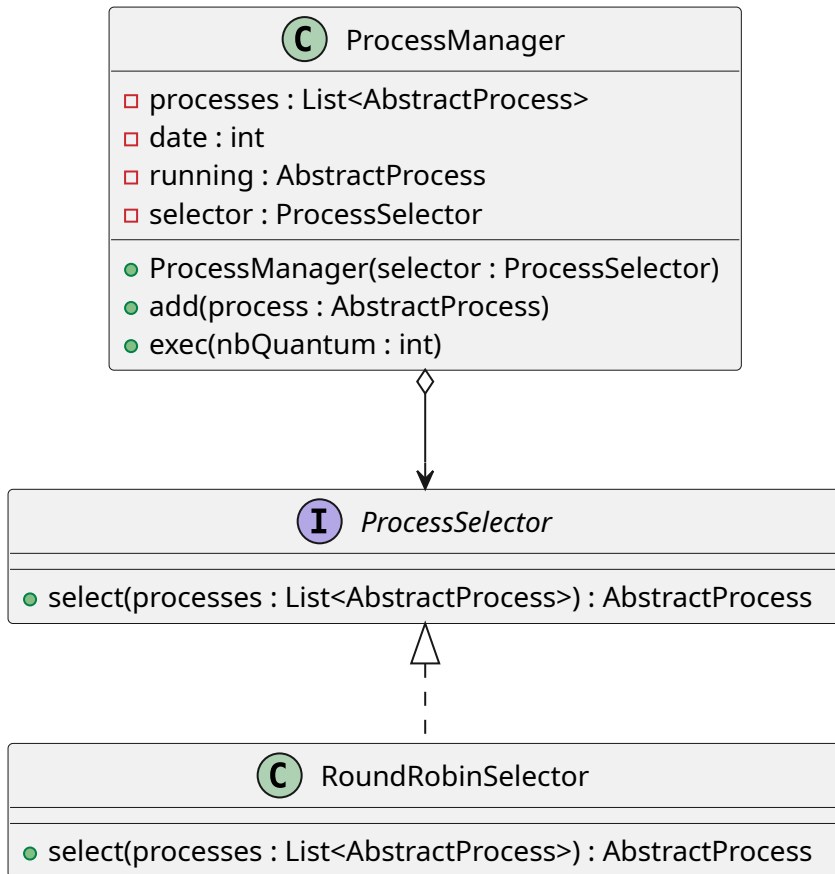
C ProcessManager

processes : List<AbstractProcess>
date : int
running : AbstractProcess
selector : ProcessSelector

ProcessManager(selector : ProcessSelector)
add(process : AbstractProcess)
exec(nbQuantum : int)

I ProcessSelector

select(processes : List<AbstractProcess>) : AbstractProcess

C RoundRobinSelector

select(processes : List<AbstractProcess>) : AbstractProcess